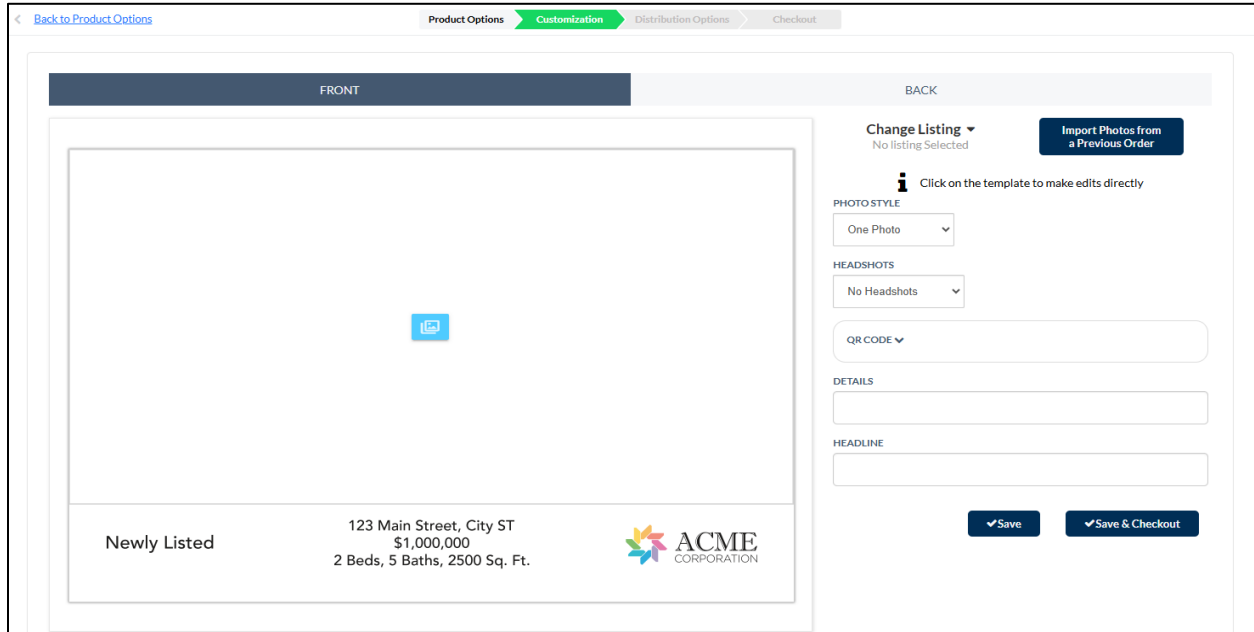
< Back to Product Options

Product Options
Customization
Distribution Options
Checkout

FRONT
BACK

Newly Listed

123 Main Street, City ST
$1,000,000
2 Beds, 5 Baths, 2500 Sq. Ft.

ACME
CORPORATION

Change Listing
No listing Selected

Import Photos from a Previous Order

Click on the template to make edits directly

PHOTO STYLE
One Photo

HEADSHOTS
No Headshots

QR CODE

DETAILS

HEADLINE

Save
Save & Checkout